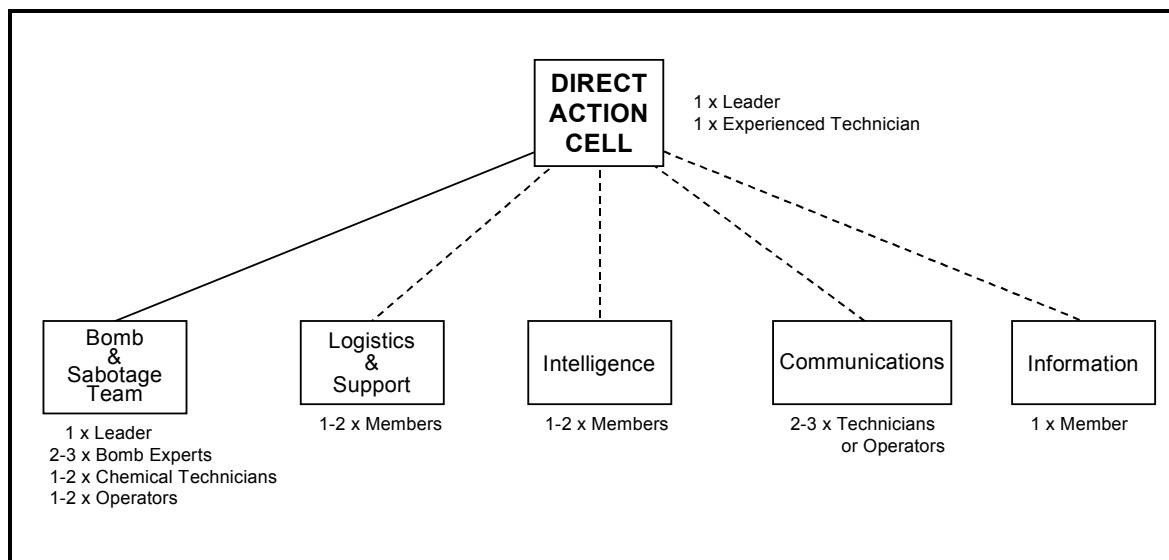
DIRECT ACTION CELL

1 x Leader
1 x Experienced Technician

Bomb & Sabotage Team

1 x Leader
2-3 x Bomb Experts
1-2 x Chemical Technicians
1-2 x Operators

Logistics & Support

1-2 x Members

Intelligence

1-2 x Members

Communications

2-3 x Technicians or Operators

Information

1 x Member